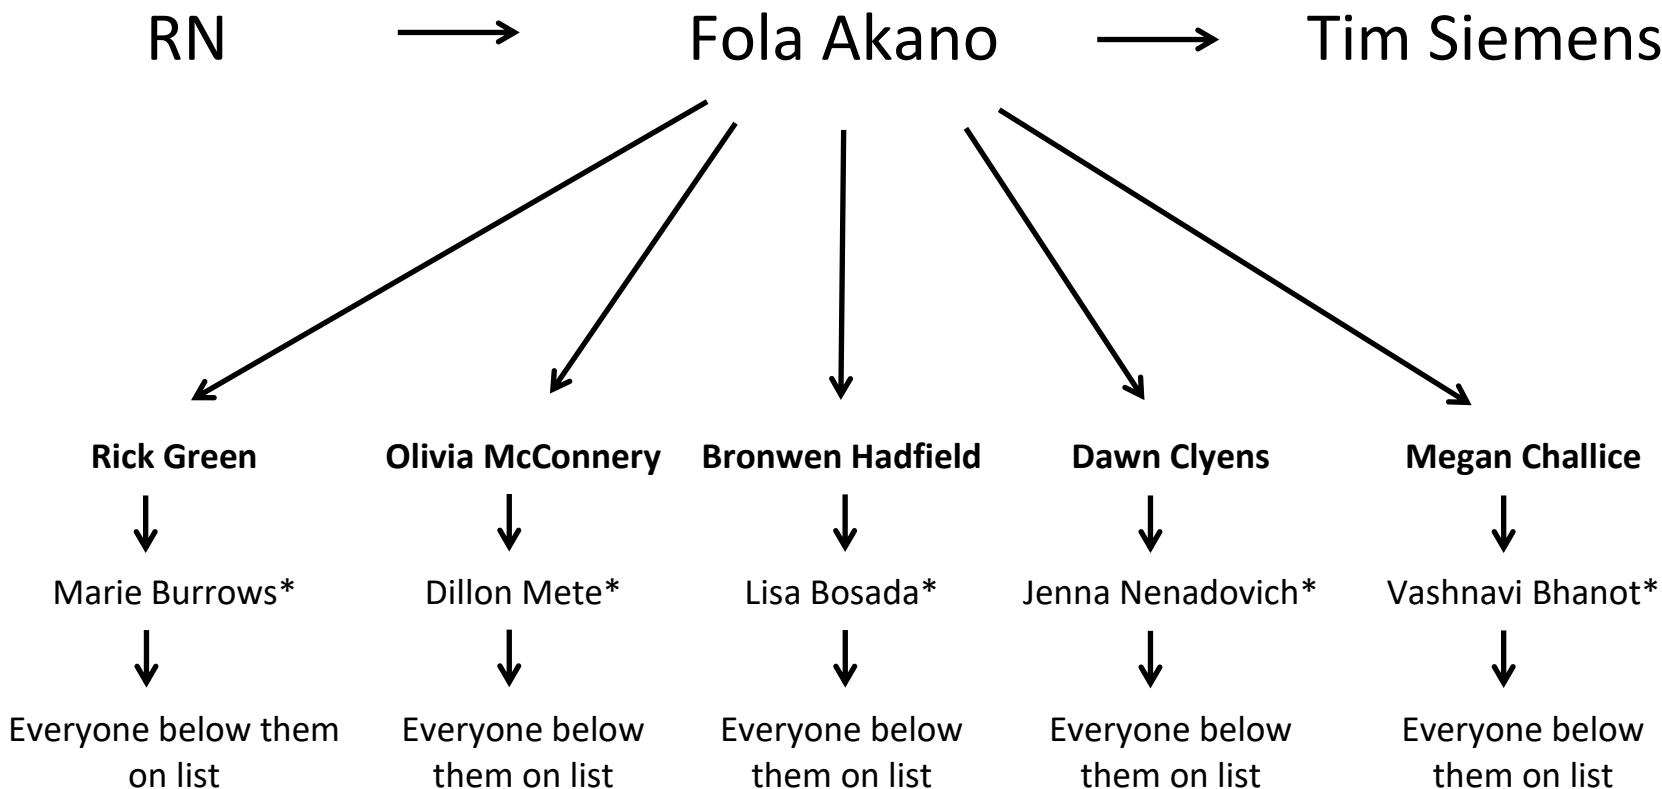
RN → Fola Akano → Tim Siemens

**Rick Green**
Marie Burrows*
Everyone below them on list

**Olivia McConnery**
Dillon Mete*
Everyone below them on list

**Bronwen Hadfield**
Lisa Bosada*
Everyone below them on list

**Dawn Clyens**
Jenna Nenadovich*
Everyone below them on list

**Megan Challice**
Vashnavi Bhanot*
Everyone below them on list